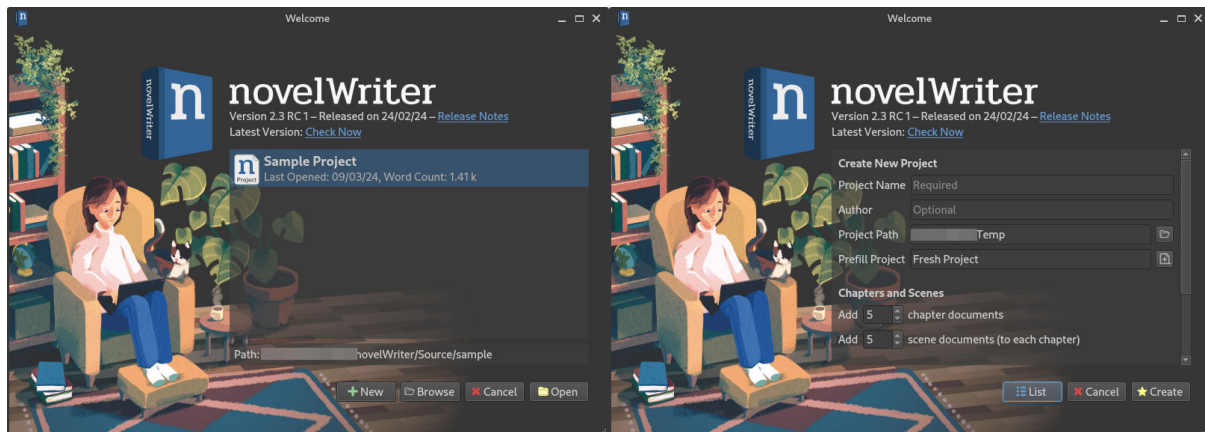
Welcome

novelWriter

novelWriter
Version 2.3 RC 1 – Released on 24/02/24 – Release Notes
Latest Version: Check Now

Sample Project
Last Opened: 09/03/24, Word Count: 1.41 k

Path: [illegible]novelWriter/Source/sample

New Browse Cancel Open

Welcome

novelWriter

novelWriter
Version 2.3 RC 1 – Released on 24/02/24 – Release Notes
Latest Version: Check Now

Create New Project
Project Name Required
Author Optional
Project Path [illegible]Temp
Prefill Project Fresh Project

Chapters and Scenes
Add 5 chapter documents
Add 5 scene documents (to each chapter)

List Cancel Create